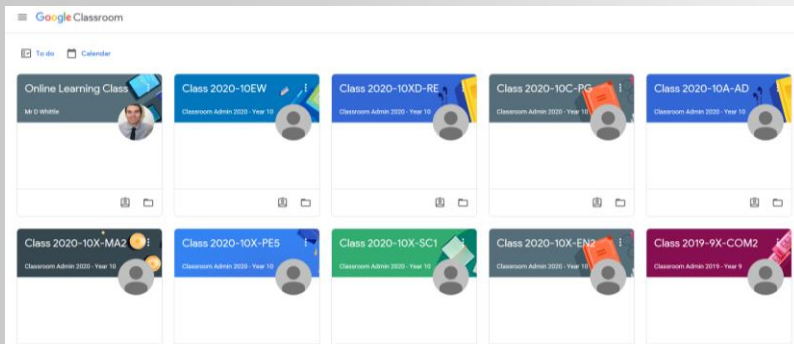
Google Classroom

To do Calendar

Online Learning Class
Mr D Whittle

Class 2020-10EW
Classroom Admin 2020 - Year 10

Class 2020-10XD-RE
Classroom Admin 2020 - Year 10

Class 2020-10C-PG
Classroom Admin 2020 - Year 10

Class 2020-10A-AD
Classroom Admin 2020 - Year 10

Class 2020-10X-MA2
Classroom Admin 2020 - Year 10

Class 2020-10X-PE5
Classroom Admin 2020 - Year 10

Class 2020-10X-SC1
Classroom Admin 2020 - Year 10

Class 2020-10X-EN2
Classroom Admin 2020 - Year 10

Class 2019-9X-COM2
Classroom Admin 2019 - Year 9